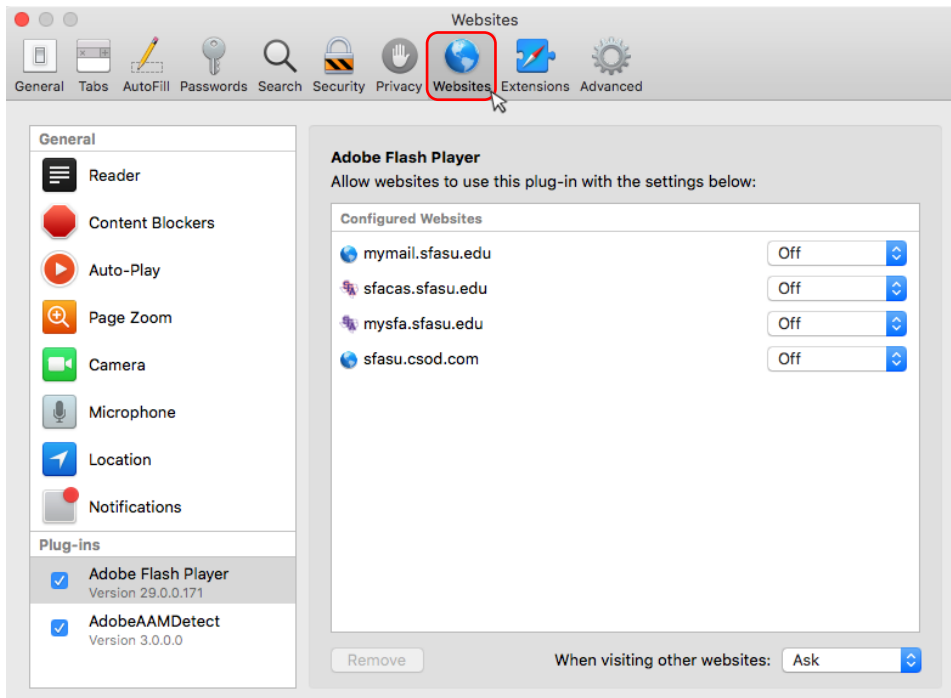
Websites

General Tabs AutoFill Passwords Search Security Privacy Websites Extensions Advanced

General
Reader
Content Blockers
Auto-Play
Page Zoom
Camera
Microphone
Location
Notifications
Plug-ins
Adobe Flash Player
Version 29.0.0.171
AdobeAAMDetect
Version 3.0.0.0

Adobe Flash Player
Allow websites to use this plug-in with the settings below:

Configured Websites
| | |
|---|---|
| mymail.sfasu.edu | Off |
| sfacas.sfasu.edu | Off |
| mysfa.sfasu.edu | Off |
| sfasu.csod.com | Off |

Remove
When visiting other websites: Ask